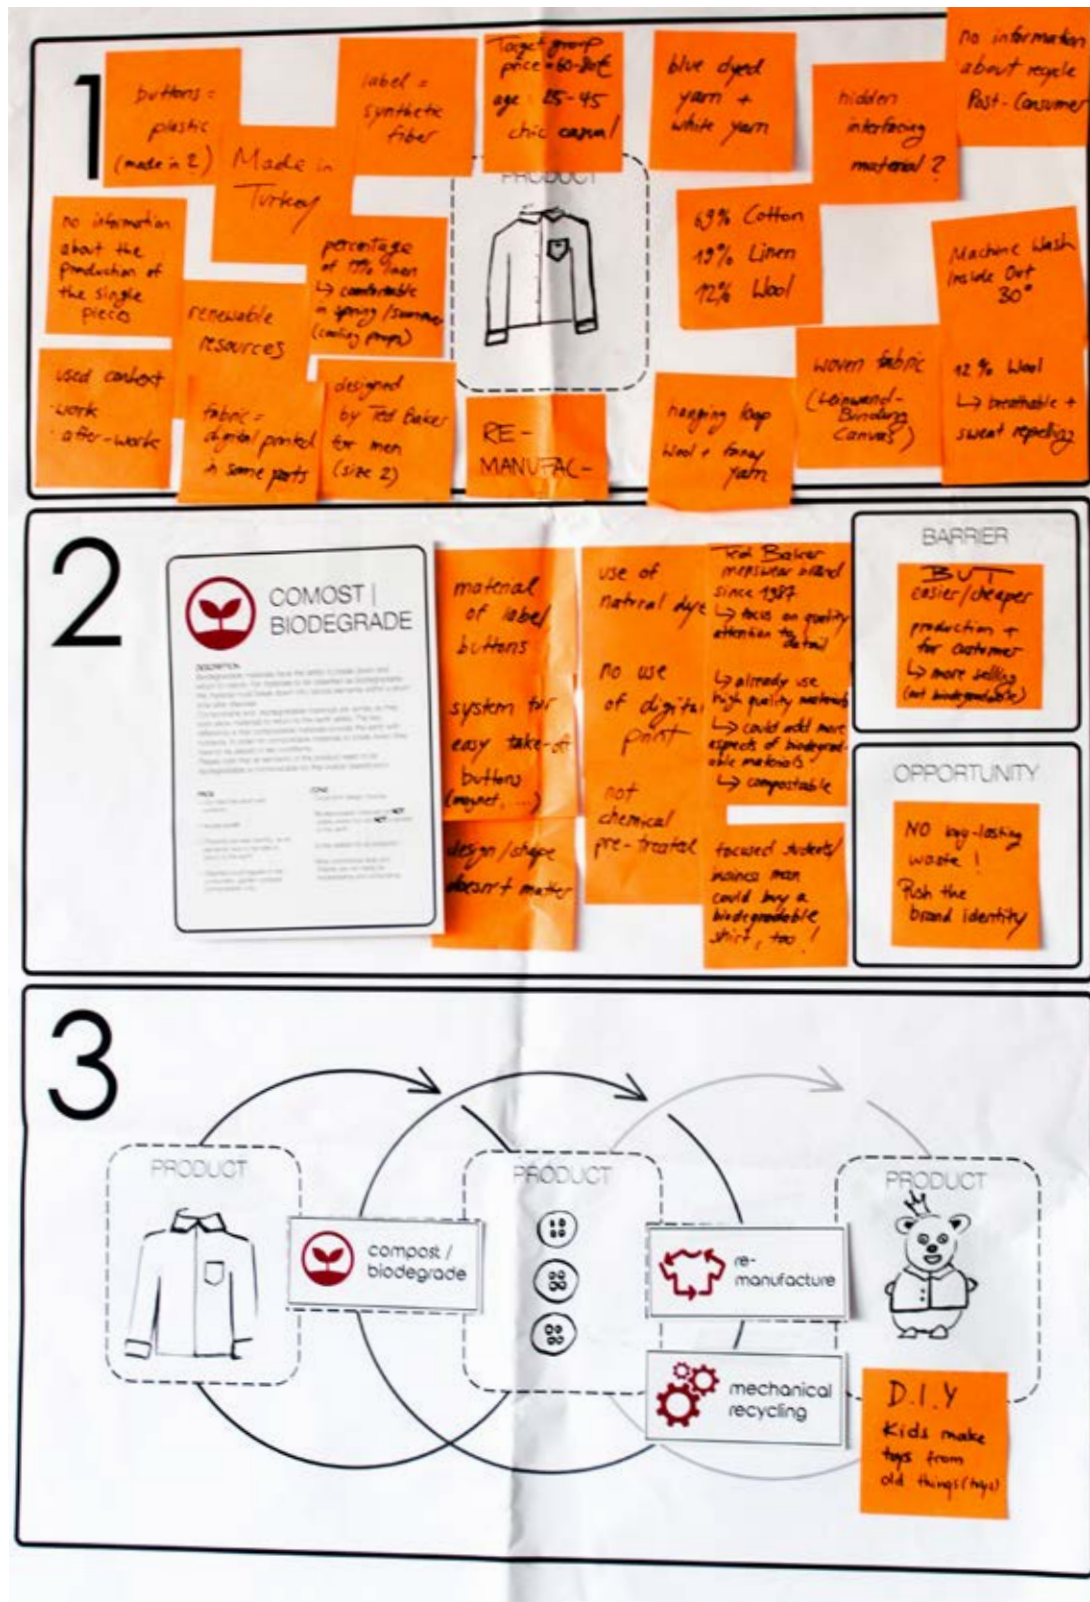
1

buttons = plastic (made in 2)

Made in Turkey

label = synthetic fiber

Target group price = 60-80€ age: 25-45 chic casual

blue dyed yarn + white yarn

hidden interfacing material?

no information about recycle Post-Consumer

PRODUCT

no information about the production of the single pieces

percentage of 19% linen ↳ comfortable in spring/summer (cooling props)

renewable resources

69% Cotton 19% Linen 12% Wool

Machine Wash inside Out 30°

used context -work -after-work

fabric = digital printed in some parts

designed by Ted Baker for men (size 2)

RE-MANUFAC-

hanging loop Wool + fancy yarn

woven fabric (Leinwand-Bindung Canvas)

12% Wool ↳ breathable + sweat repelling

2

COMOST | BIODEGRADE

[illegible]

material of label/buttons

system for easy take-of buttons (magnet, ...)

design/shape doesn't matter

use of natural dye

no use of digital print

not chemical pre-treated

Ted Baker menswear brand since 1987 ↳ focus on quality attention to detail

↳ already use high quality materials ↳ could add more aspects of biodegradable materials ↳ compostable

focused students/business man could buy a biodegradable shirt, too!

BARRIER

BUT easier/cheaper production + for customer ↳ more selling (not biodegradable)

OPPORTUNITY

NO long-lasting waste! Push the brand identity

3

PRODUCT

compost / biodegrade

PRODUCT

re-manufacture

mechanical recycling

PRODUCT

D.I.Y Kids make toys from old things (toys)